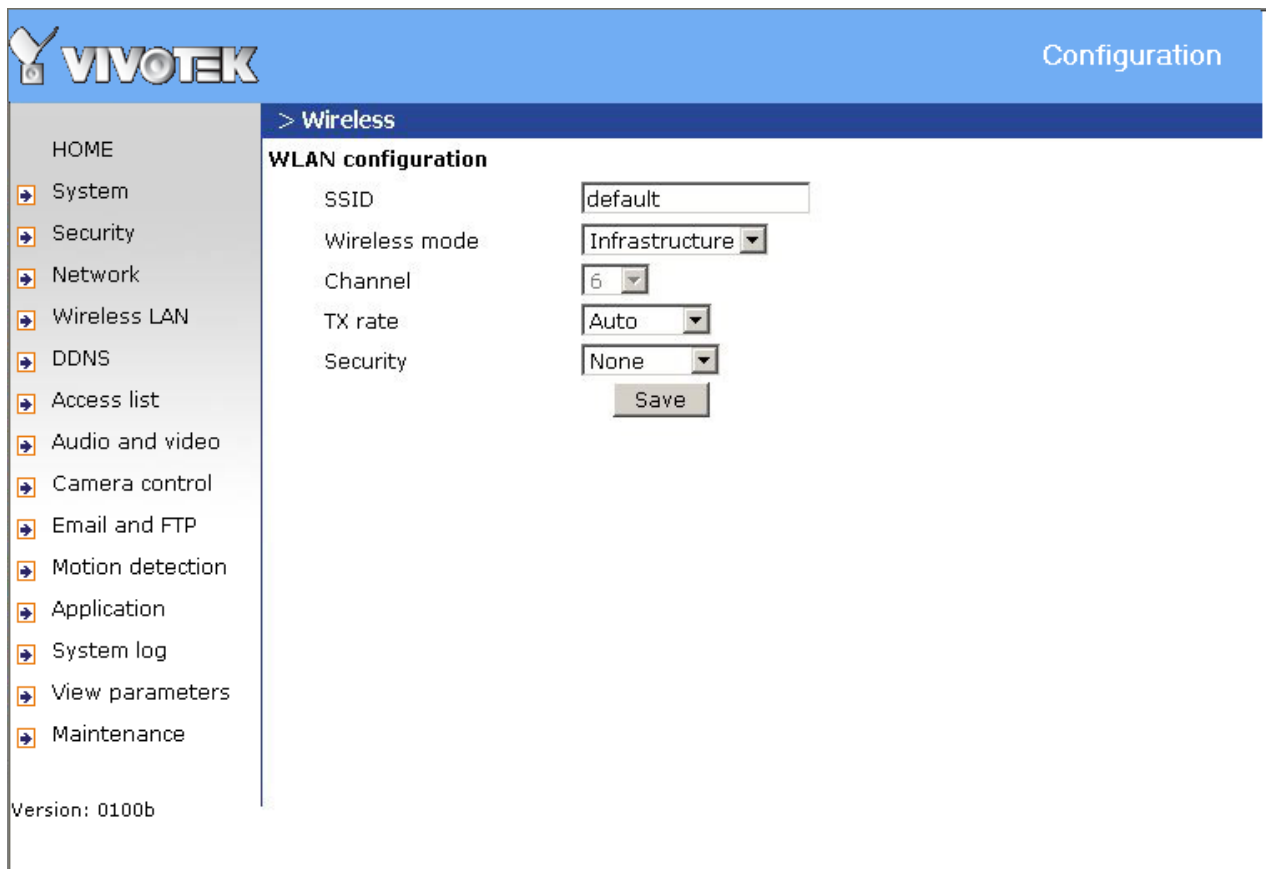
VIVOTEK

Configuration

HOME
System
Security
Network
Wireless LAN
DDNS
Access list
Audio and video
Camera control
Email and FTP
Motion detection
Application
System log
View parameters
Maintenance

Version: 0100b

> Wireless

WLAN configuration

SSID default
Wireless mode Infrastructure
Channel 6
TX rate Auto
Security None

Save